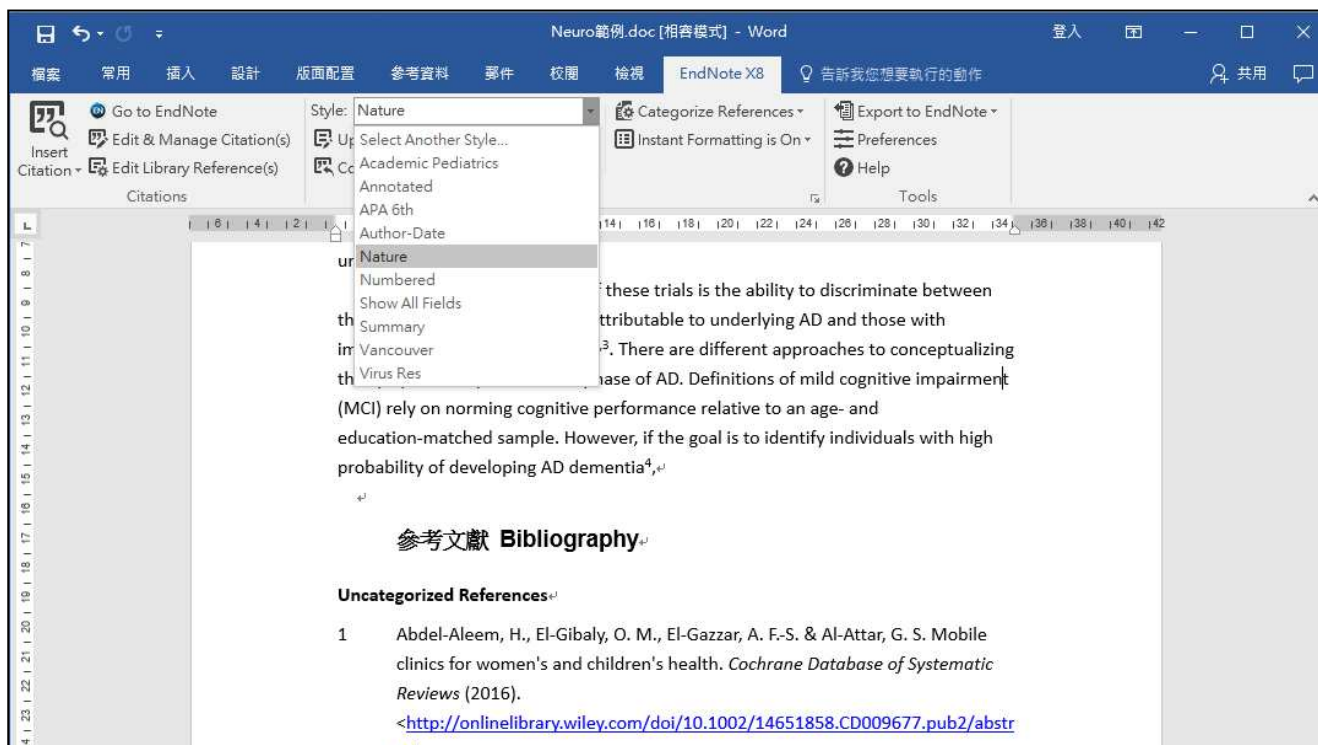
Neuro範例.doc [相容模式] - Word

登入

檔案 常用 插入 設計 版面配置 參考資料 郵件 校閱 檢視 EndNote X8 告訴我您想要執行的動作 共用

Insert Citation
Go to EndNote
Edit & Manage Citation(s)
Edit Library Reference(s)
Citations

Style: Nature
Up
Co

Select Another Style...
Academic Pediatrics
Annotated
APA 6th
Author-Date
Nature
Numbered
Show All Fields
Summary
Vancouver
Virus Res

Categorize References
Instant Formatting is On

Export to EndNote
Preferences
Help
Tools

ur

these trials is the ability to discriminate between th ttributable to underlying AD and those with im $^3$. There are different approaches to conceptualizing th hase of AD. Definitions of mild cognitive impairment (MCI) rely on norming cognitive performance relative to an age- and education-matched sample. However, if the goal is to identify individuals with high probability of developing AD dementia$^4$,

參考文獻 Bibliography

Uncategorized References

1 Abdel-Aleem, H., El-Gibaly, O. M., El-Gazzar, A. F.-S. & Al-Attar, G. S. Mobile clinics for women's and children's health. *Cochrane Database of Systematic Reviews* (2016). <http://onlinelibrary.wiley.com/doi/10.1002/14651858.CD009677.pub2/abstr